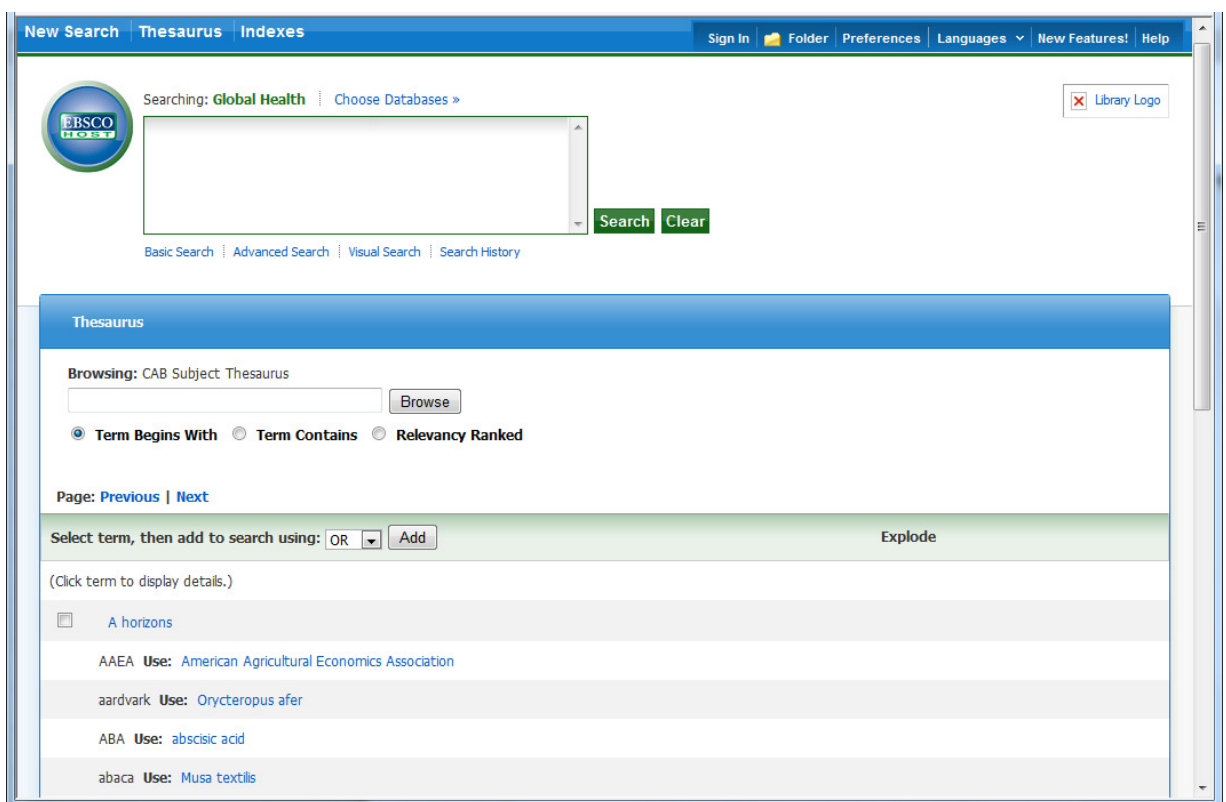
New Search | Thesaurus | Indexes

Sign In | Folder | Preferences | Languages | New Features! | Help

EBSCO HOST

Searching: Global Health | Choose Databases »

Library Logo

Search Clear

Basic Search | Advanced Search | Visual Search | Search History

Thesaurus

Browsing: CAB Subject Thesaurus

Browse

Term Begins With Term Contains Relevancy Ranked

Page: Previous | Next

Select term, then add to search using: OR Add

Explode

(Click term to display details.)

A horizons

AAEA Use: American Agricultural Economics Association

aardvark Use: Orycteropus afer

ABA Use: abscisic acid

abaca Use: Musa textilis